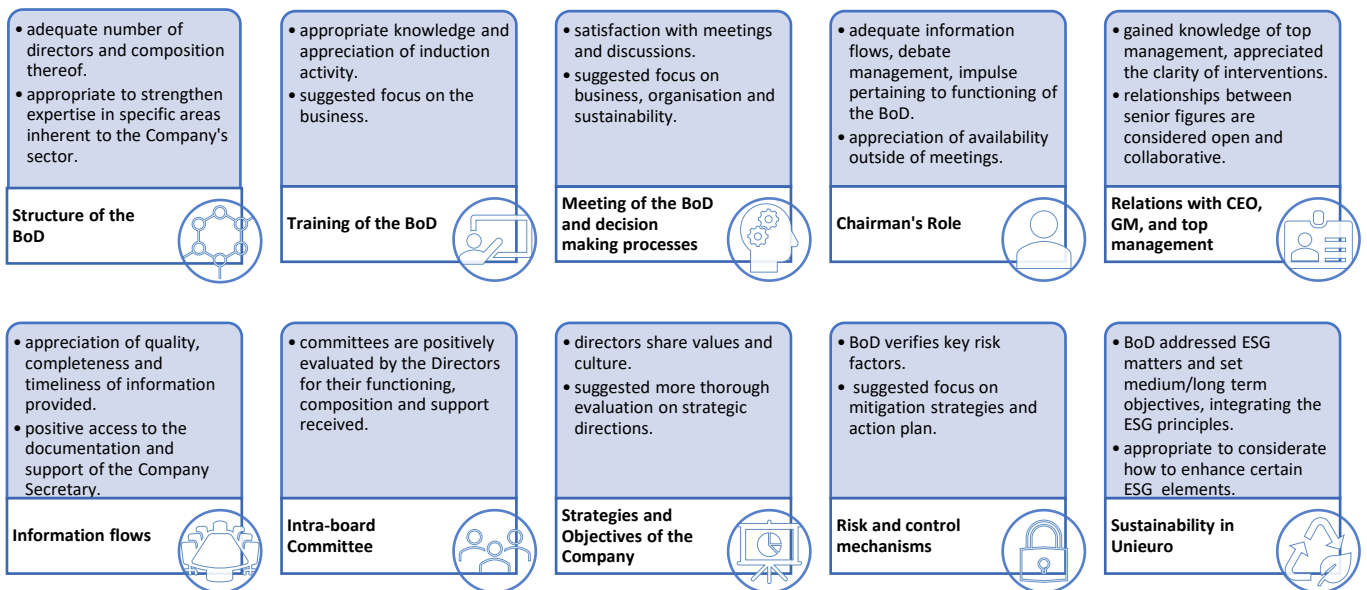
• adequate number of directors and composition thereof.
• appropriate to strengthen expertise in specific areas inherent to the Company's sector.

Structure of the BoD

• appropriate knowledge and appreciation of induction activity.
• suggested focus on the business.

Training of the BoD

• satisfaction with meetings and discussions.
• suggested focus on business, organisation and sustainability.

Meeting of the BoD and decision making processes

• adequate information flows, debate management, impulse pertaining to functioning of the BoD.
• appreciation of availability outside of meetings.

Chairman's Role

• gained knowledge of top management, appreciated the clarity of interventions.
• relationships between senior figures are considered open and collaborative.

Relations with CEO, GM, and top management

• appreciation of quality, completeness and timeliness of information provided.
• positive access to the documentation and support of the Company Secretary.

Information flows

• committees are positively evaluated by the Directors for their functioning, composition and support received.

Intra-board Committee

• directors share values and culture.
• suggested more thorough evaluation on strategic directions.

Strategies and Objectives of the Company

• BoD verifies key risk factors.
• suggested focus on mitigation strategies and action plan.

Risk and control mechanisms

• BoD addressed ESG matters and set medium/long term objectives, integrating the ESG principles.
• appropriate to considerate how to enhance certain ESG elements.

Sustainability in Unieuro